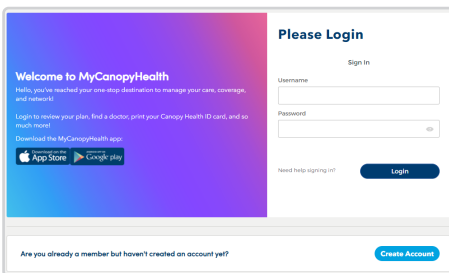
Welcome to MyCanopyHealth

Hello, you've reached your one-stop destination to manage your care, coverage, and network!

Login to review your plan, find a doctor, print your Canopy Health ID card, and so much more!

Download the MyCanopyHealth app:

Download on the App Store

GET IT ON Google play

Please Login

Sign In

Username

Password

Need help signing in?

Login

Are you already a member but haven't created an account yet?

Create Account